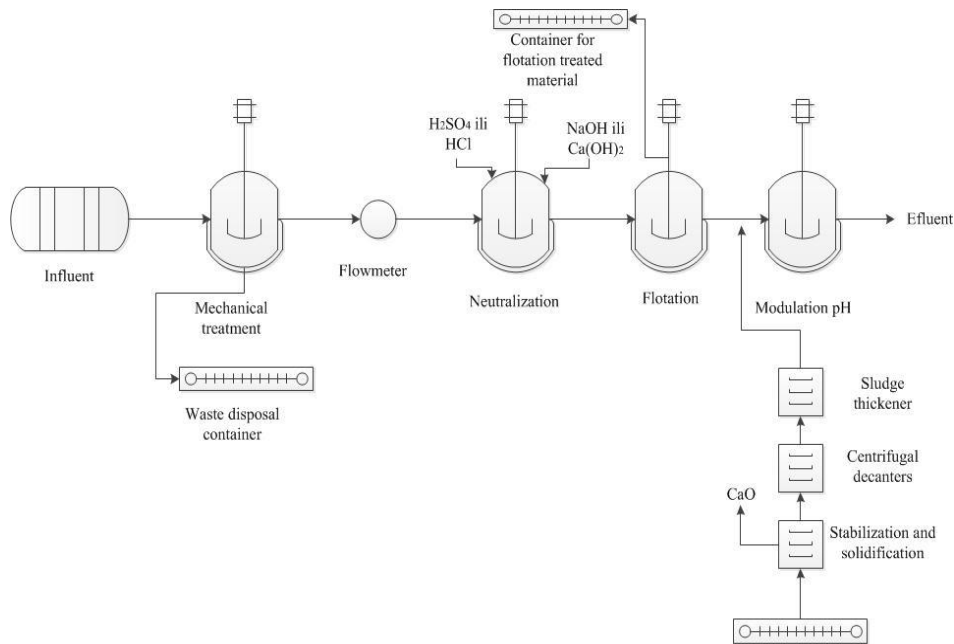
Container for flotation treated material

$H_2SO_4$ ili HCl

NaOH ili $Ca(OH)_2$

Efluent

Influent

Flowmeter

Mechanical treatment

Neutralization

Flotation

Modulation pH

Waste disposal container

Sludge thickener

Centrifugal decanters

CaO

Stabilization and solidification